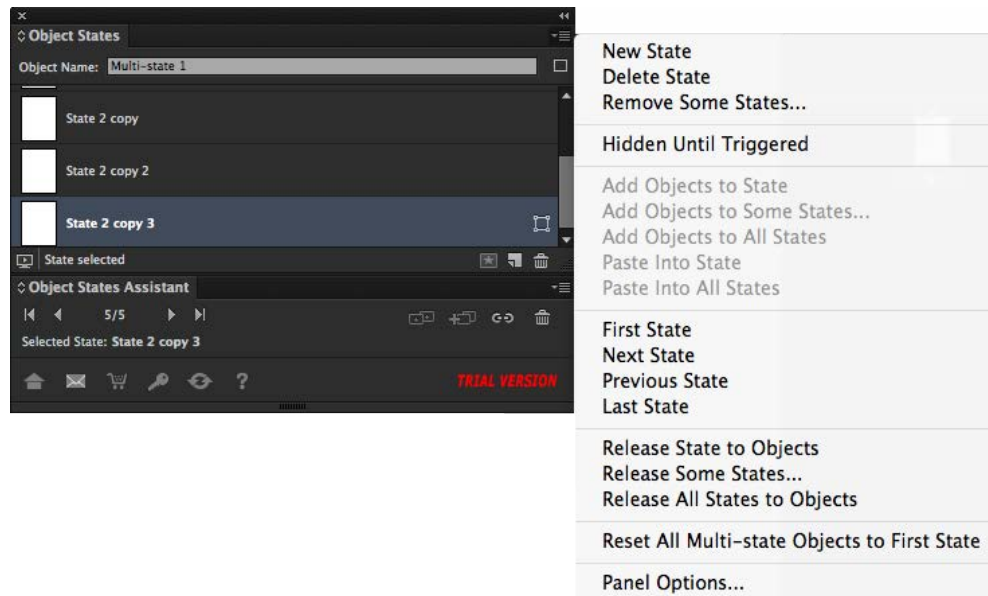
Object States

Object Name: Multi-state 1

State 2 copy

State 2 copy 2

State 2 copy 3

State selected

Object States Assistant

5/5

Selected State: State 2 copy 3

?

TRIAL VERSION

New State
Delete State
Remove Some States...

Hidden Until Triggered

Add Objects to State
Add Objects to Some States...
Add Objects to All States
Paste Into State
Paste Into All States

First State
Next State
Previous State
Last State

Release State to Objects
Release Some States...
Release All States to Objects

Reset All Multi-state Objects to First State

Panel Options...